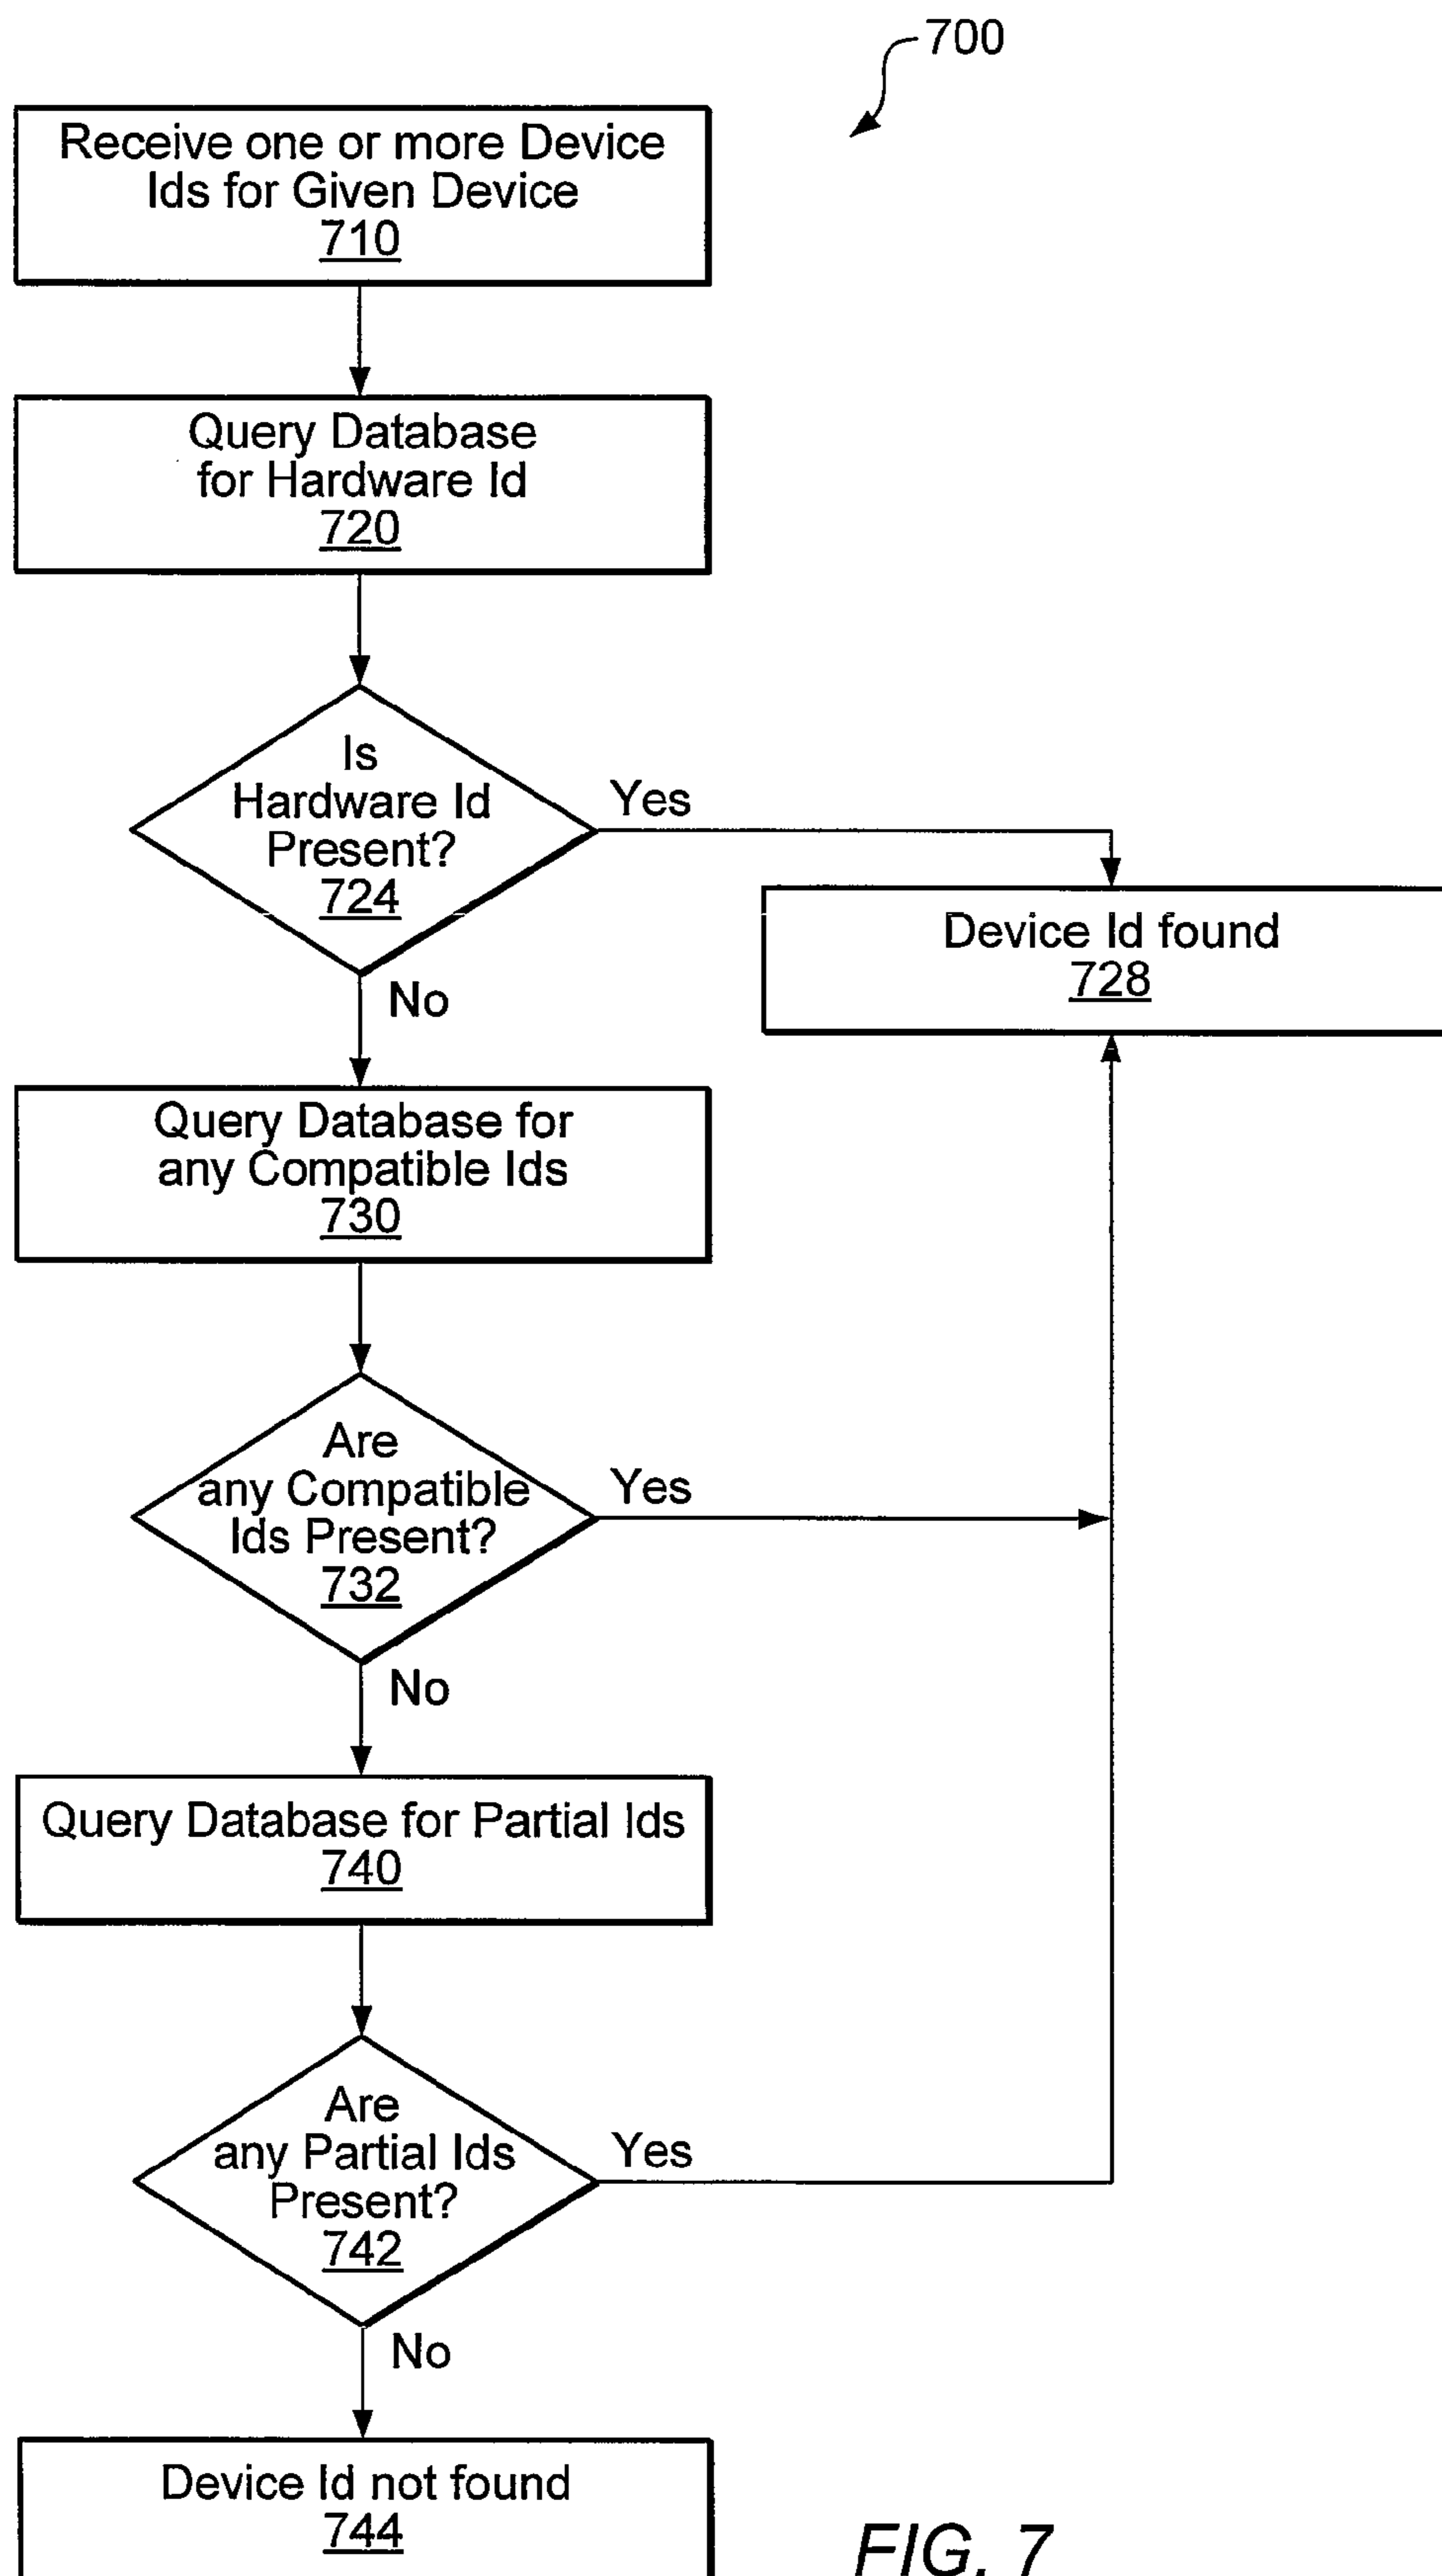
700

Receive one or more Device Ids for Given Device
710

Query Database for Hardware Id
720

Is Hardware Id Present?
724

Yes

Device Id found
728

No

Query Database for any Compatible Ids
730

Are any Compatible Ids Present?
732

Yes

No

Query Database for Partial Ids
740

Are any Partial Ids Present?
742

Yes

No

Device Id not found
744

FIG. 7